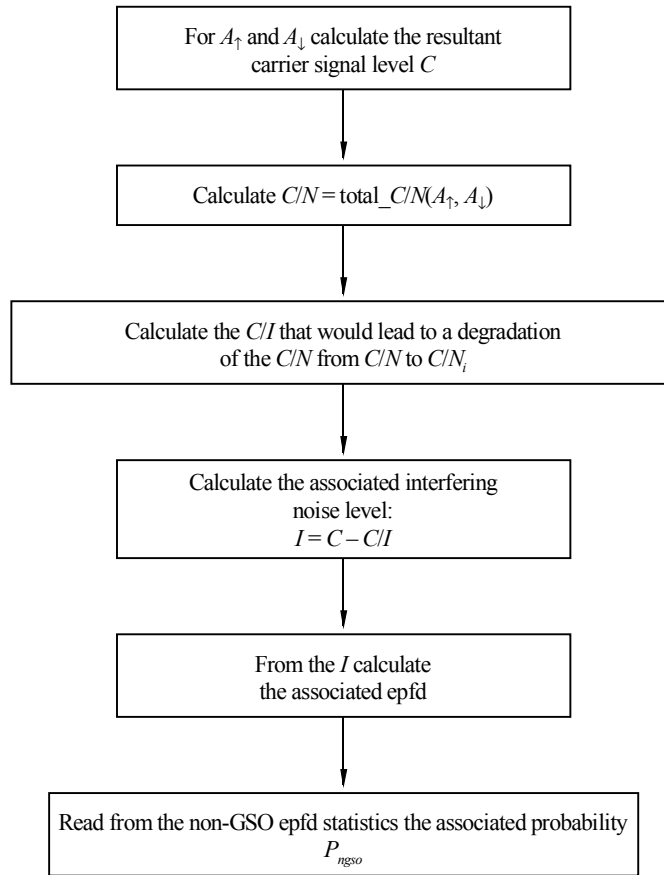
For $A_{\uparrow}$ and $A_{\downarrow}$ calculate the resultant carrier signal level $C$

Calculate $C/N = \text{total\_}C/N(A_{\uparrow}, A_{\downarrow})$

Calculate the $C/I$ that would lead to a degradation of the $C/N$ from $C/N$ to $C/N_i$

Calculate the associated interfering noise level:
$I = C - C/I$

From the $I$ calculate the associated epfd

Read from the non-GSO epfd statistics the associated probability $P_{ngso}$